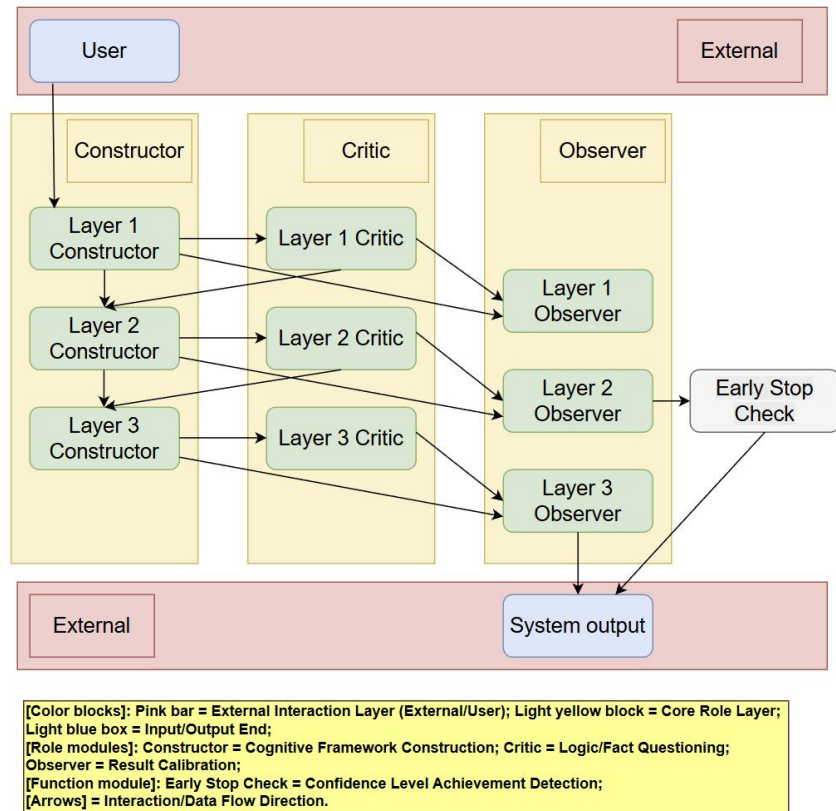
User

External

Constructor

Critic

Observer

Layer 1 Constructor

Layer 1 Critic

Layer 1 Observer

Layer 2 Constructor

Layer 2 Critic

Layer 2 Observer

Early Stop Check

Layer 3 Constructor

Layer 3 Critic

Layer 3 Observer

External

System output

[Color blocks]: Pink bar = External Interaction Layer (External/User); Light yellow block = Core Role Layer; Light blue box = Input/Output End;
[Role modules]: Constructor = Cognitive Framework Construction; Critic = Logic/Fact Questioning; Observer = Result Calibration;
[Function module]: Early Stop Check = Confidence Level Achievement Detection;
[Arrows] = Interaction/Data Flow Direction.